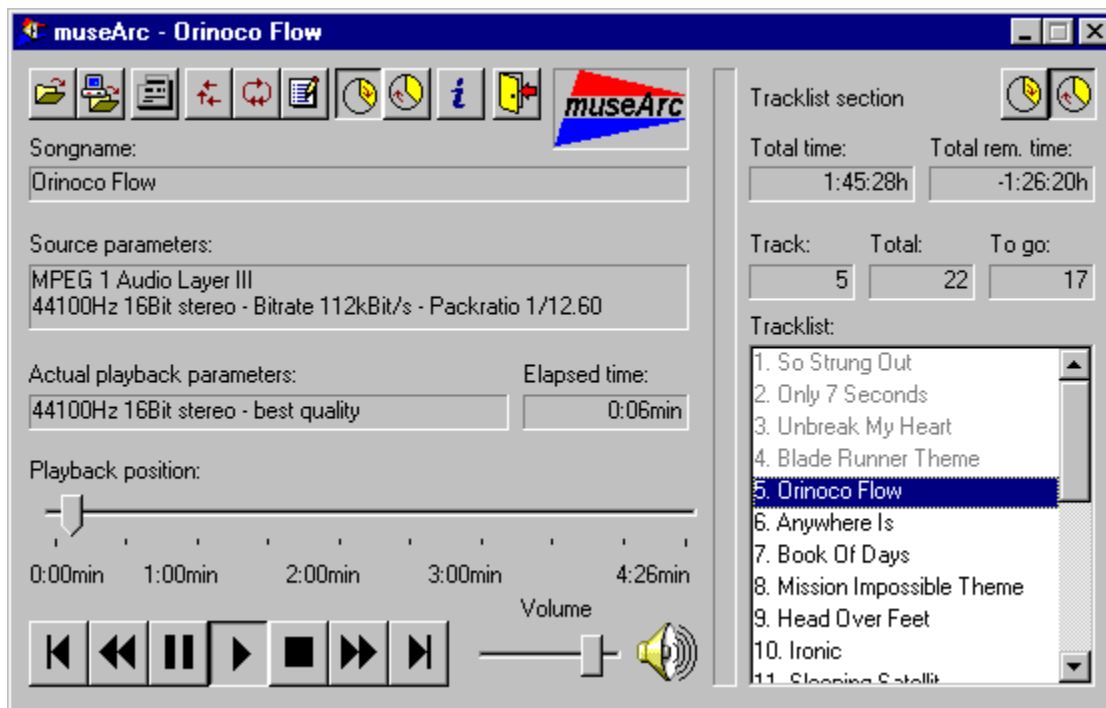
museArc - Orinoco Flow

museArc

Songname:

Orinoco Flow

Source parameters:

MPEG 1 Audio Layer III
44100Hz 16Bit stereo - Bitrate 112kBit/s - Packratio 1/12.60

Actual playback parameters:

44100Hz 16Bit stereo - best quality

Elapsed time:

0:06min

Playback position:

0:00min 1:00min 2:00min 3:00min 4:26min

Volume

Tracklist section

Total time:

1:45:28h

Total rem. time:

-1:26:20h

Track:

5

Total:

22

To go:

17

Tracklist:

1. So Strung Out
2. Only 7 Seconds
3. Unbreak My Heart
4. Blade Runner Theme
5. Orinoco Flow
6. Anywhere Is
7. Book Of Days
8. Mission Impossible Theme
9. Head Over Feet
10. Ironic
11. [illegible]